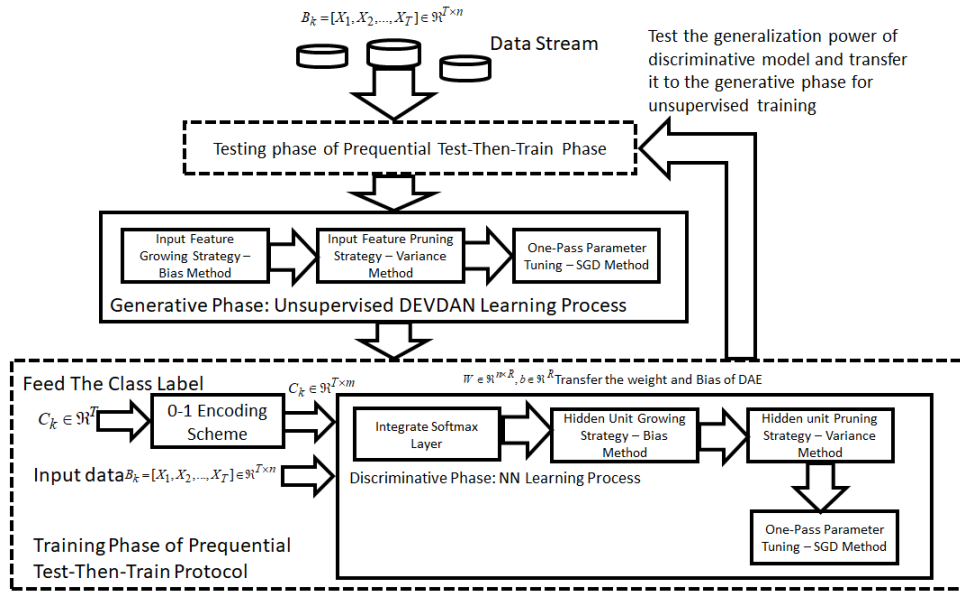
$B_k = [X_1, X_2, ..., X_T] \in \Re^{T \times n}$

Data Stream

Test the generalization power of discriminative model and transfer it to the generative phase for unsupervised training

Testing phase of Prequential Test-Then-Train Phase

Input Feature Growing Strategy – Bias Method

Input Feature Pruning Strategy – Variance Method

One-Pass Parameter Tuning – SGD Method

Generative Phase: Unsupervised DEVDAN Learning Process

Feed The Class Label

$W \in \Re^{n \times R}, b \in \Re^{R}$ Transfer the weight and Bias of DAE

$C_k \in \Re^{T}$

0-1 Encoding Scheme

$C_k \in \Re^{T \times m}$

Integrate Softmax Layer

Hidden Unit Growing Strategy – Bias Method

Hidden unit Pruning Strategy – Variance Method

Input data $B_k = [X_1, X_2, ..., X_T] \in \Re^{T \times n}$

Discriminative Phase: NN Learning Process

One-Pass Parameter Tuning – SGD Method

Training Phase of Prequential Test-Then-Train Protocol